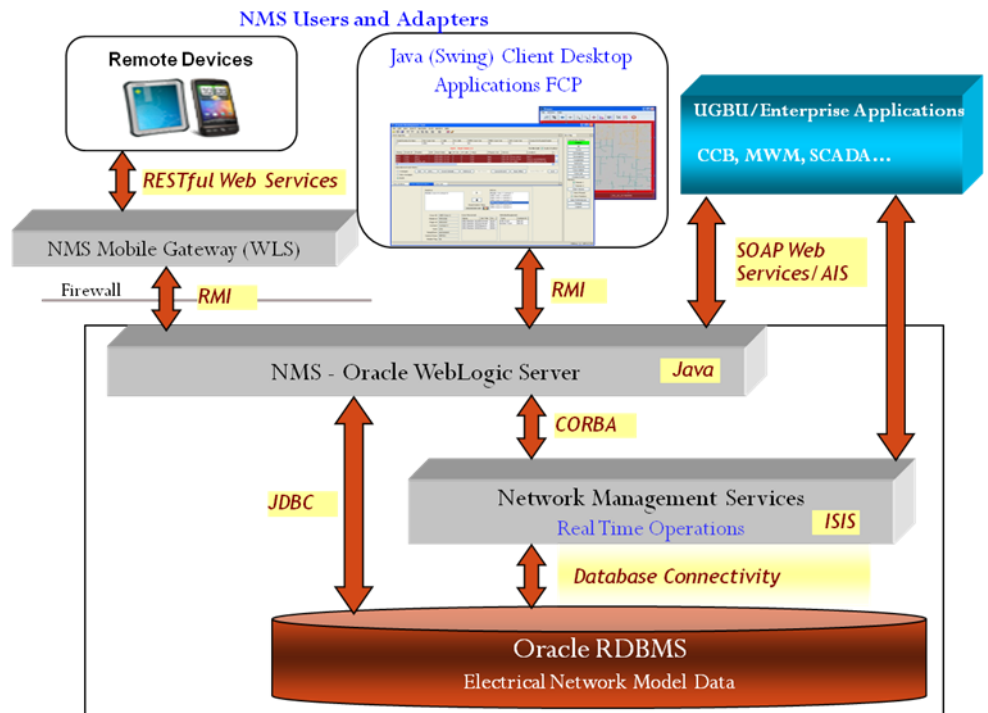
NMS Users and Adapters

Remote Devices

Java (Swing) Client Desktop Applications FCP

UGBU/Enterprise Applications

CCB, MWM, SCADA…

RESTful Web Services

NMS Mobile Gateway (WLS)

SOAP Web Services/ AIS

Firewall

RMI

RMI

NMS - Oracle WebLogic Server

Java

CORBA

JDBC

Network Management Services

Real Time Operations

ISIS

Database Connectivity

Oracle RDBMS

Electrical Network Model Data